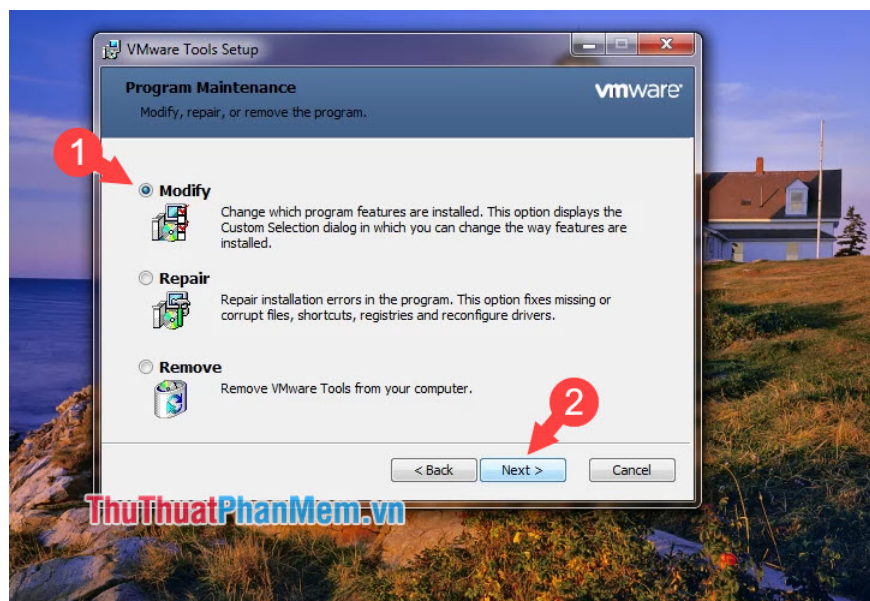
VMware Tools Setup

Program Maintenance

Modify, repair, or remove the program.

vmware

1

Modify

Change which program features are installed. This option displays the Custom Selection dialog in which you can change the way features are installed.

Repair

Repair installation errors in the program. This option fixes missing or corrupt files, shortcuts, registries and reconfigure drivers.

Remove

Remove VMware Tools from your computer.

2

< Back

Next >

Cancel

ThuThuatPhanMem.vn